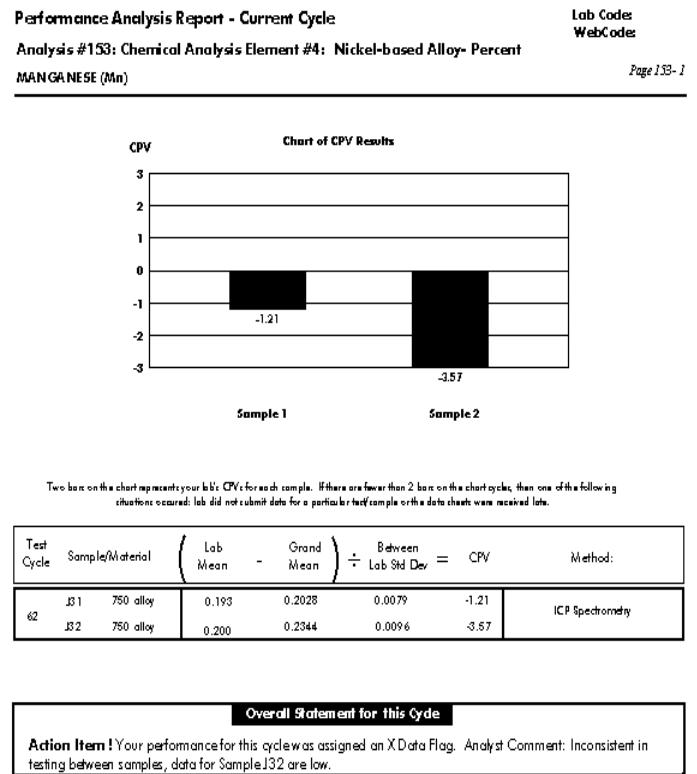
Performance Analysis Report - Current Cycle

Lab Code:
WebCode:

Analysis #153: Chemical Analysis Element #4: Nickel-based Alloy- Percent

MANGANESE (Mn)

Page 153- 1

Chart of CPV Results

CPV

3

2

1

0

-1

-2

-3

-1.21

-3.57

Sample 1

Sample 2

Two bars on the chart represents your lab's CPVs for each sample. If there are fewer than 2 bars on the chart cycles, then one of the following situations occured: lab did not submit data for a particular test/sample or the data sheets were received late.

| Test Cycle | Sample/Material | | ( Lab Mean | - | Grand Mean ) | ÷ Between Lab Std Dev | = CPV | Method: |
|---|---|---|---|---|---|---|---|---|
| 62 | J31 | 750 alloy | 0.193 | | 0.2028 | 0.0079 | -1.21 | ICP Spectrometry |
| | J32 | 750 alloy | 0.200 | | 0.2344 | 0.0096 | -3.57 | |

Overall Statement for this Cycle

Action Item ! Your performance for this cycle was assigned an X Data Flag. Analyst Comment: Inconsistent in testing between samples, data for Sample J32 are low.